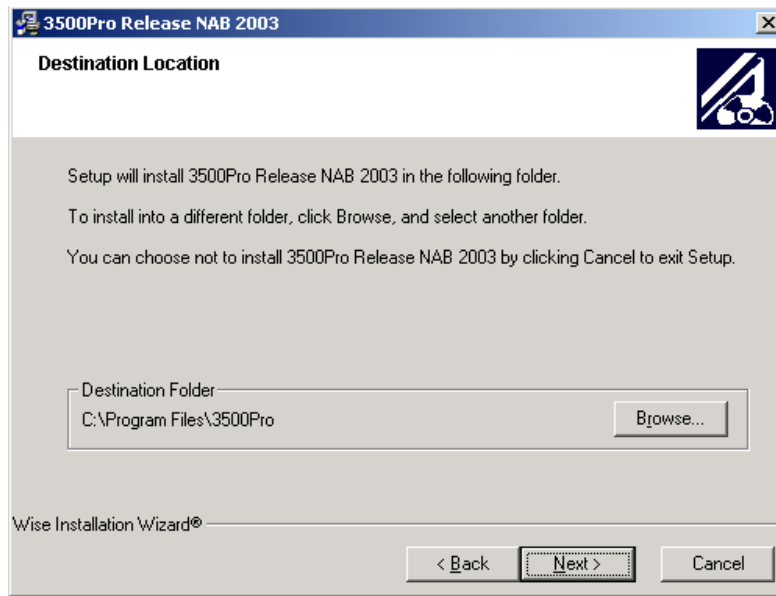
3500Pro Release NAB 2003

Destination Location

Setup will install 3500Pro Release NAB 2003 in the following folder.

To install into a different folder, click Browse, and select another folder.

You can choose not to install 3500Pro Release NAB 2003 by clicking Cancel to exit Setup.

Destination Folder
C:\Program Files\3500Pro
Browse...

Wise Installation Wizard®

< Back
Next >
Cancel